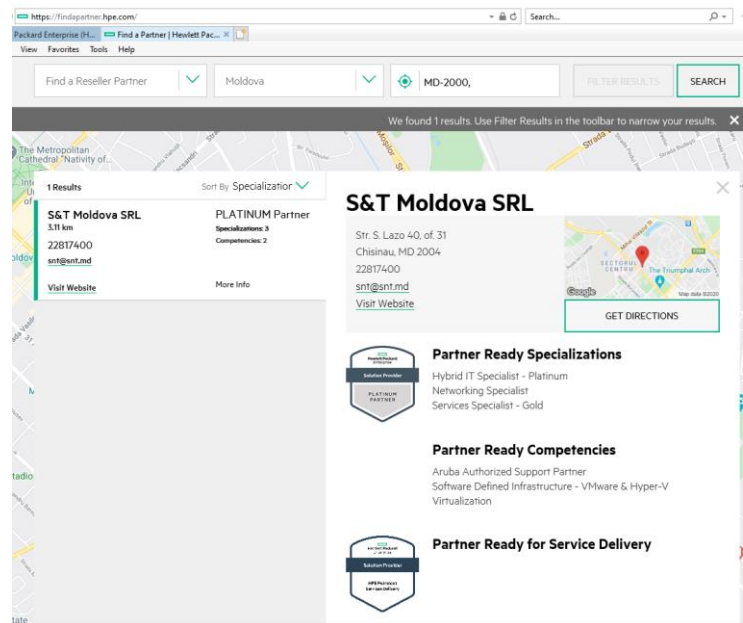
https://findapartner.hpe.com/

Search...

Packard Enterprise (H... Find a Partner | Hewlett Pac... ×

View Favorites Tools Help

Find a Reseller Partner

Moldova

MD-2000,

FILTER RESULTS

SEARCH

We found 1 results. Use Filter Results in the toolbar to narrow your results. ×

The Metropolitan Cathedral "Nativity of...

1 Results

Sort By Specialization

S&T Moldova SRL
3.11 km
22817400
snt@snt.md
Visit Website

PLATINUM Partner
Specializations: 3
Competencies: 2

More Info

S&T Moldova SRL

Str. S. Lazo 40, of. 31
Chisinau, MD 2004
22817400
snt@snt.md
Visit Website

SECTORUL CENTRU
The Triumphal Arch
Google
Map data ©2020

GET DIRECTIONS

Hewlett Packard Enterprise
Solution Provider
PLATINUM PARTNER

Partner Ready Specializations
Hybrid IT Specialist - Platinum
Networking Specialist
Services Specialist - Gold

Partner Ready Competencies
Aruba Authorized Support Partner
Software Defined Infrastructure - VMware & Hyper-V Virtualization

Hewlett Packard Enterprise
Solution Provider
HPE Partner Service Delivery

Partner Ready for Service Delivery